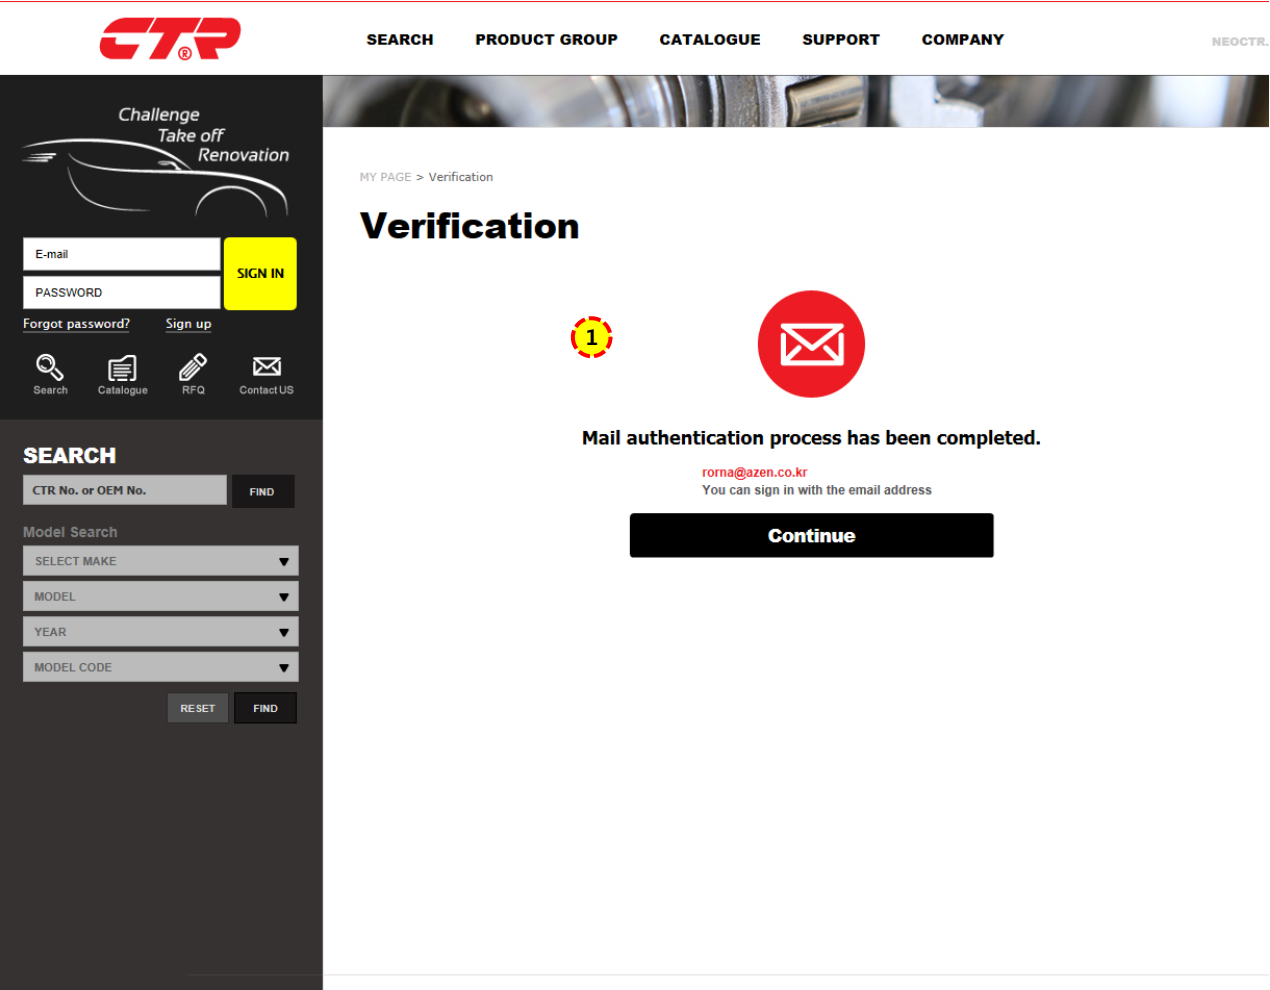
CTR®

SEARCH PRODUCT GROUP CATALOGUE SUPPORT COMPANY

NEOCTR.

Challenge
Take off
Renovation

E-mail
PASSWORD
SIGN IN

Forgot password? Sign up

Search Catalogue RFQ Contact US

SEARCH

CTR No. or OEM No. FIND

Model Search

SELECT MAKE
MODEL
YEAR
MODEL CODE

RESET FIND

MY PAGE > Verification

Verification

1

Mail authentication process has been completed.

rorna@azen.co.kr
You can sign in with the email address

Continue